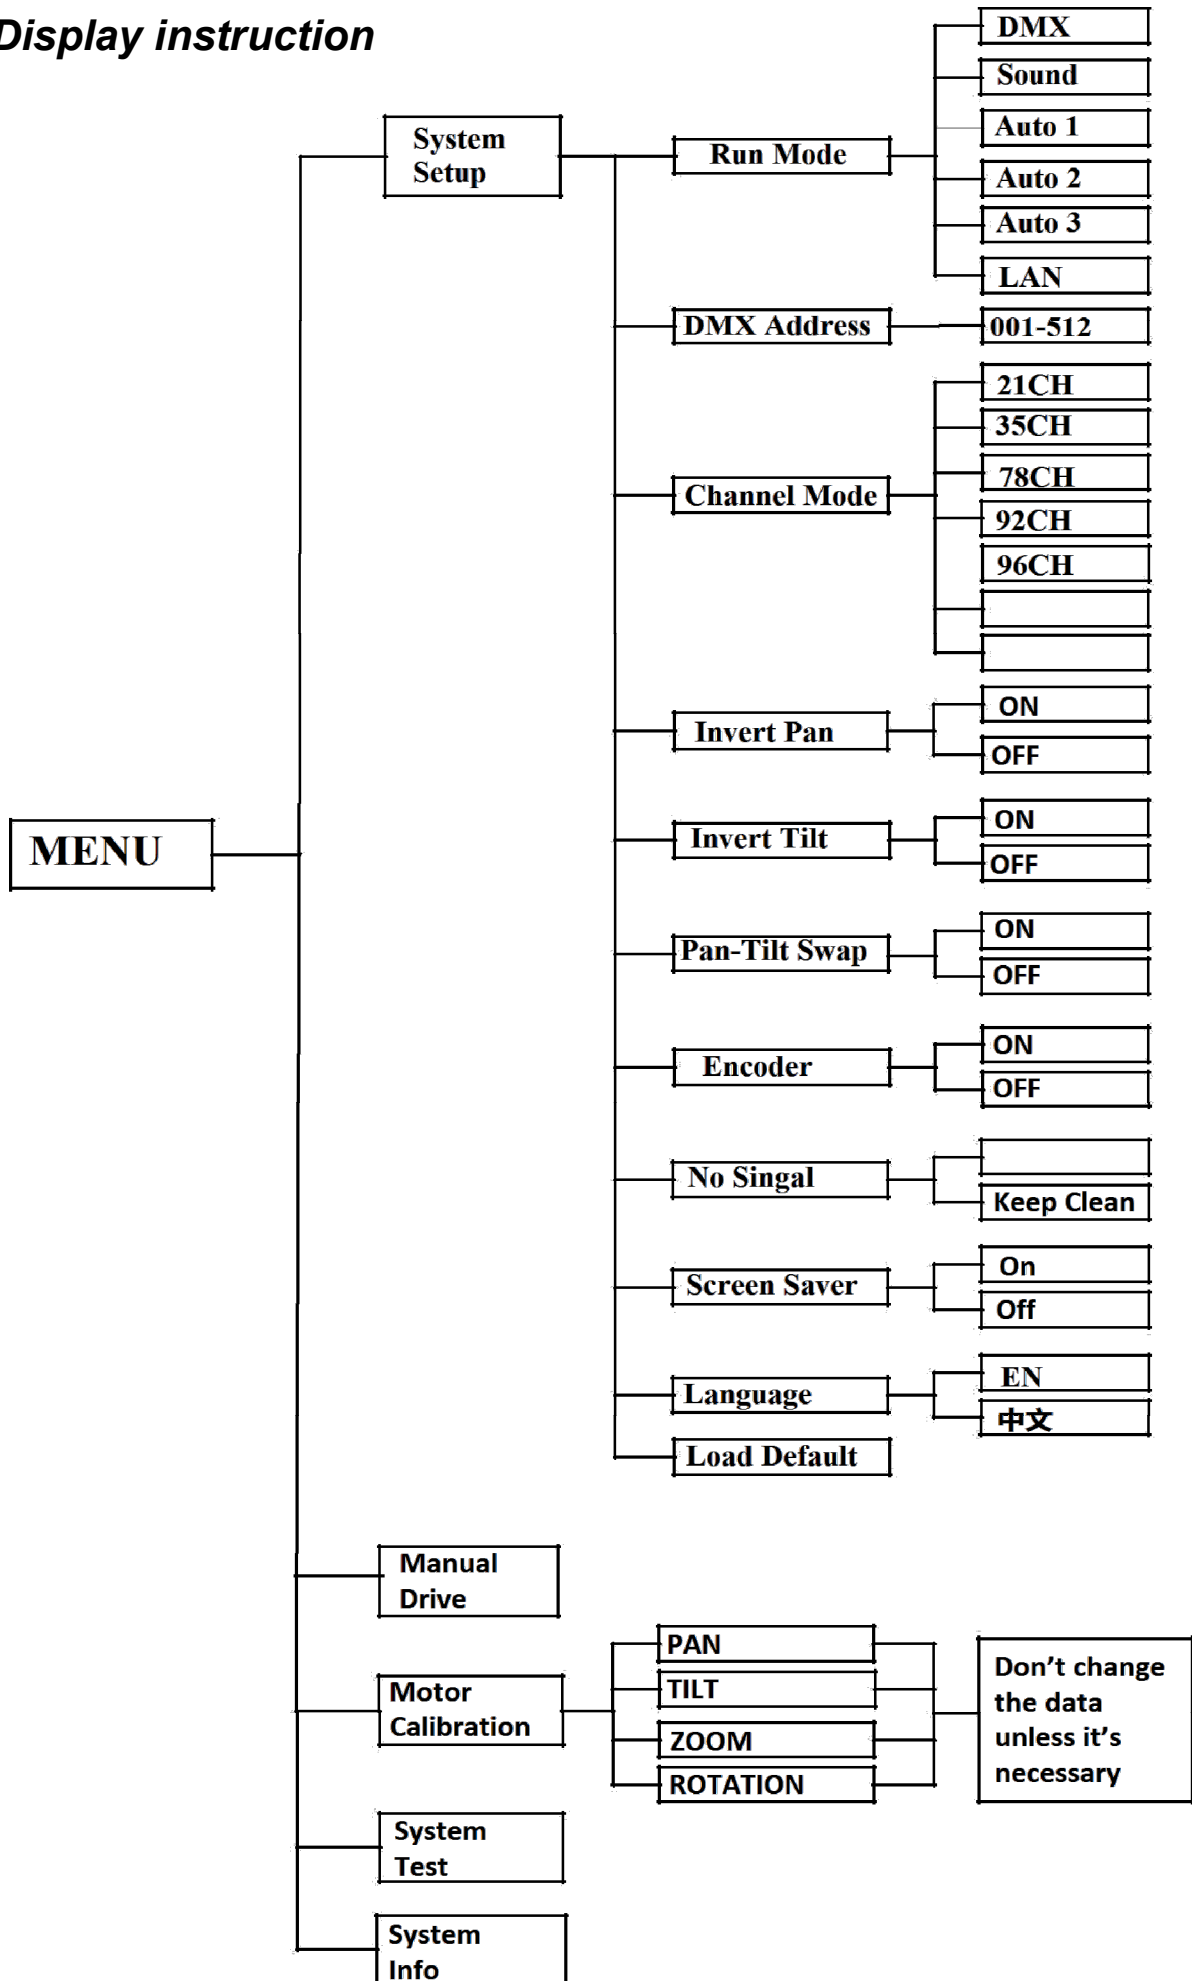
Display instruction

MENU

System Setup

Run Mode
DMX
Sound
Auto 1
Auto 2
Auto 3
LAN

DMX Address
001-512

Channel Mode
21CH
35CH
78CH
92CH
96CH

Invert Pan
ON
OFF

Invert Tilt
ON
OFF

Pan-Tilt Swap
ON
OFF

Encoder
ON
OFF

No Singal
Keep Clean

Screen Saver
On
Off

Language
EN
中文

Load Default

Manual Drive

Motor Calibration
PAN
TILT
ZOOM
ROTATION
Don’t change the data unless it’s necessary

System Test

System Info